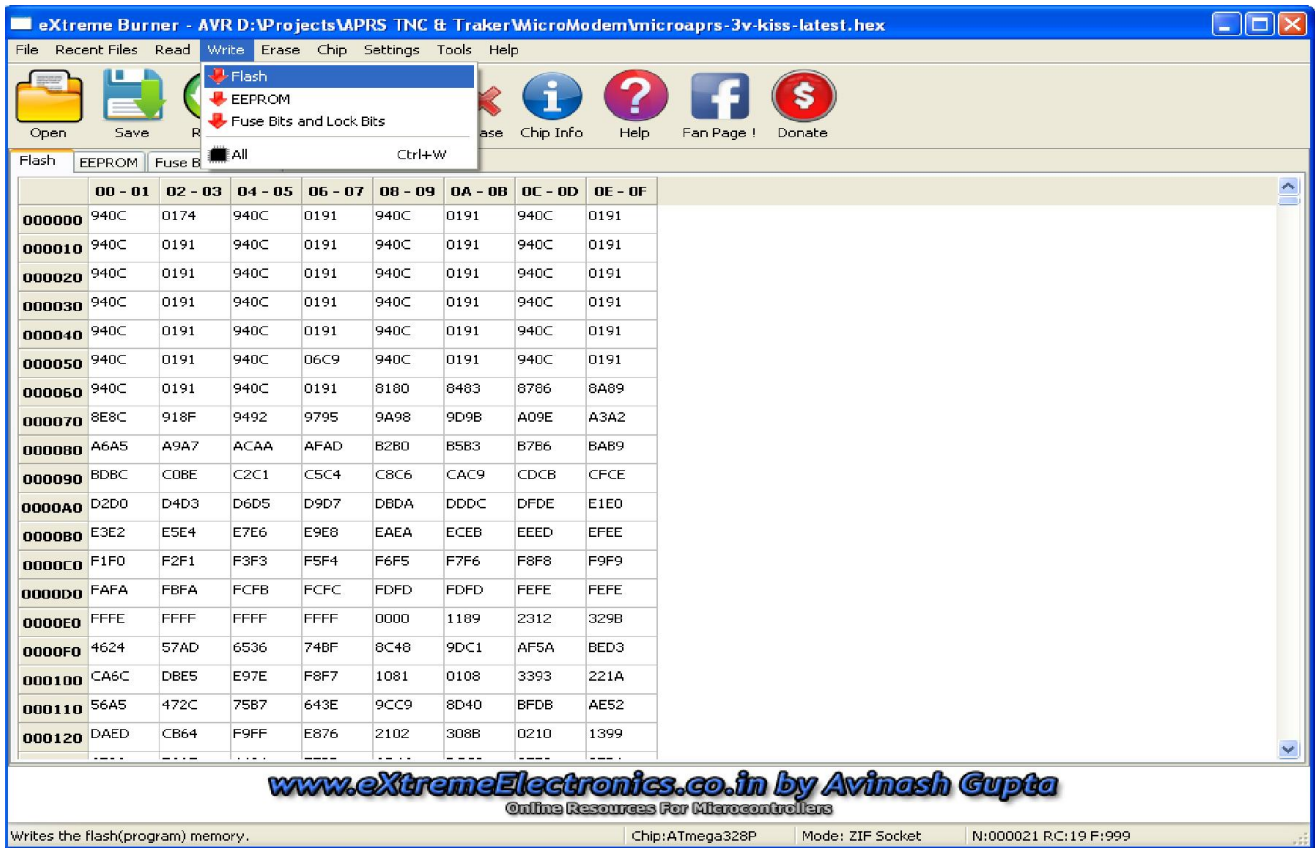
eXtreme Burner - AVR D:\Projects\APRS TNC & Traker\MicroModem\microaprs-3v-kiss-latest.hex

File Recent Files Read Write Erase Chip Settings Tools Help

Flash
EEPROM
Fuse Bits and Lock Bits
All Ctrl+W

Open Save R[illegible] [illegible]ase Chip Info Help Fan Page ! Donate

Flash EEPROM Fuse B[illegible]

| | 00 - 01 | 02 - 03 | 04 - 05 | 06 - 07 | 08 - 09 | 0A - 0B | 0C - 0D | 0E - 0F |
|---|---|---|---|---|---|---|---|---|
| 000000 | 940C | 0174 | 940C | 0191 | 940C | 0191 | 940C | 0191 |
| 000010 | 940C | 0191 | 940C | 0191 | 940C | 0191 | 940C | 0191 |
| 000020 | 940C | 0191 | 940C | 0191 | 940C | 0191 | 940C | 0191 |
| 000030 | 940C | 0191 | 940C | 0191 | 940C | 0191 | 940C | 0191 |
| 000040 | 940C | 0191 | 940C | 0191 | 940C | 0191 | 940C | 0191 |
| 000050 | 940C | 0191 | 940C | 06C9 | 940C | 0191 | 940C | 0191 |
| 000060 | 940C | 0191 | 940C | 0191 | 8180 | 8483 | 8786 | 8A89 |
| 000070 | 8E8C | 918F | 9492 | 9795 | 9A98 | 9D9B | A09E | A3A2 |
| 000080 | A6A5 | A9A7 | ACAA | AFAD | B2B0 | B5B3 | B7B6 | BAB9 |
| 000090 | BDBC | C0BE | C2C1 | C5C4 | C8C6 | CAC9 | CDCB | CFCE |
| 0000A0 | D2D0 | D4D3 | D6D5 | D9D7 | DBDA | DDDC | DFDE | E1E0 |
| 0000B0 | E3E2 | E5E4 | E7E6 | E9E8 | EAEA | ECEB | EEED | EFEE |
| 0000C0 | F1F0 | F2F1 | F3F3 | F5F4 | F6F5 | F7F6 | F8F8 | F9F9 |
| 0000D0 | FAFA | FBFA | FCFB | FCFC | FDFD | FDFD | FEFE | FEFE |
| 0000E0 | FFFE | FFFF | FFFF | FFFF | 0000 | 1189 | 2312 | 329B |
| 0000F0 | 4624 | 57AD | 6536 | 74BF | 8C48 | 9DC1 | AF5A | BED3 |
| 000100 | CA6C | DBE5 | E97E | F8F7 | 1081 | 0108 | 3393 | 221A |
| 000110 | 56A5 | 472C | 75B7 | 643E | 9CC9 | 8D40 | BFDB | AE52 |
| 000120 | DAED | CB64 | F9FF | E876 | 2102 | 308B | 0210 | 1399 |

www.eXtremeElectronics.co.in by Avinash Gupta
Online Resources For Microcontrollers

Writes the flash(program) memory. Chip:ATmega328P Mode: ZIF Socket N:000021 RC:19 F:999